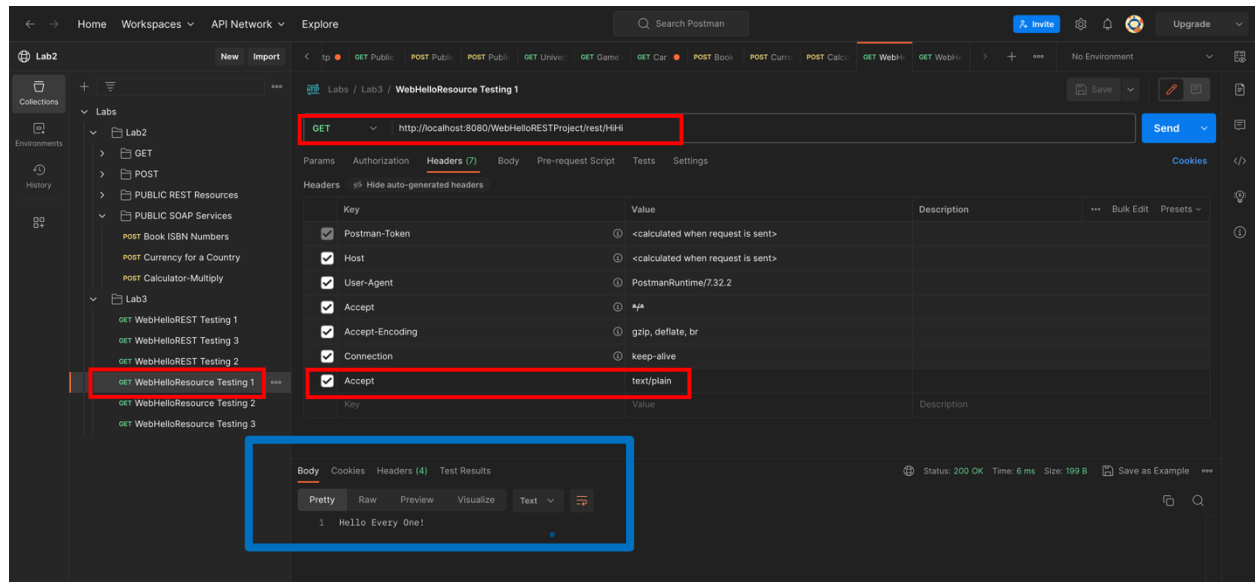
Home Workspaces API Network Explore

Search Postman

Invite Upgrade

Lab2 New Import

tp GET Public POST Publi POST Publi GET Univer GET Game GET Car POST Book POST Curre POST Calcu GET WebHe GET WebHe

No Environment

Collections
Environments
History

Labs
Lab2
GET
POST
PUBLIC REST Resources
PUBLIC SOAP Services
POST Book ISBN Numbers
POST Currency for a Country
POST Calculator-Multiply
Lab3
GET WebHelloREST Testing 1
GET WebHelloREST Testing 3
GET WebHelloREST Testing 2
GET WebHelloResource Testing 1
GET WebHelloResource Testing 2
GET WebHelloResource Testing 3

Labs / Lab3 / WebHelloResource Testing 1

Save

GET http://localhost:8080/WebHelloRESTProject/rest/HiHi

Send

Params Authorization Headers (7) Body Pre-request Script Tests Settings Cookies

Headers Hide auto-generated headers

| | Key | Value | Description |
|---|---|---|---|
| ✓ | Postman-Token | <calculated when request is sent> | |
| ✓ | Host | <calculated when request is sent> | |
| ✓ | User-Agent | PostmanRuntime/7.32.2 | |
| ✓ | Accept | */* | |
| ✓ | Accept-Encoding | gzip, deflate, br | |
| ✓ | Connection | keep-alive | |
| ✓ | Accept | text/plain | |
| | Key | Value | Description |

Bulk Edit Presets

Body Cookies Headers (4) Test Results

Status: 200 OK Time: 6 ms Size: 199 B Save as Example

Pretty Raw Preview Visualize Text

1 Hello Every One!